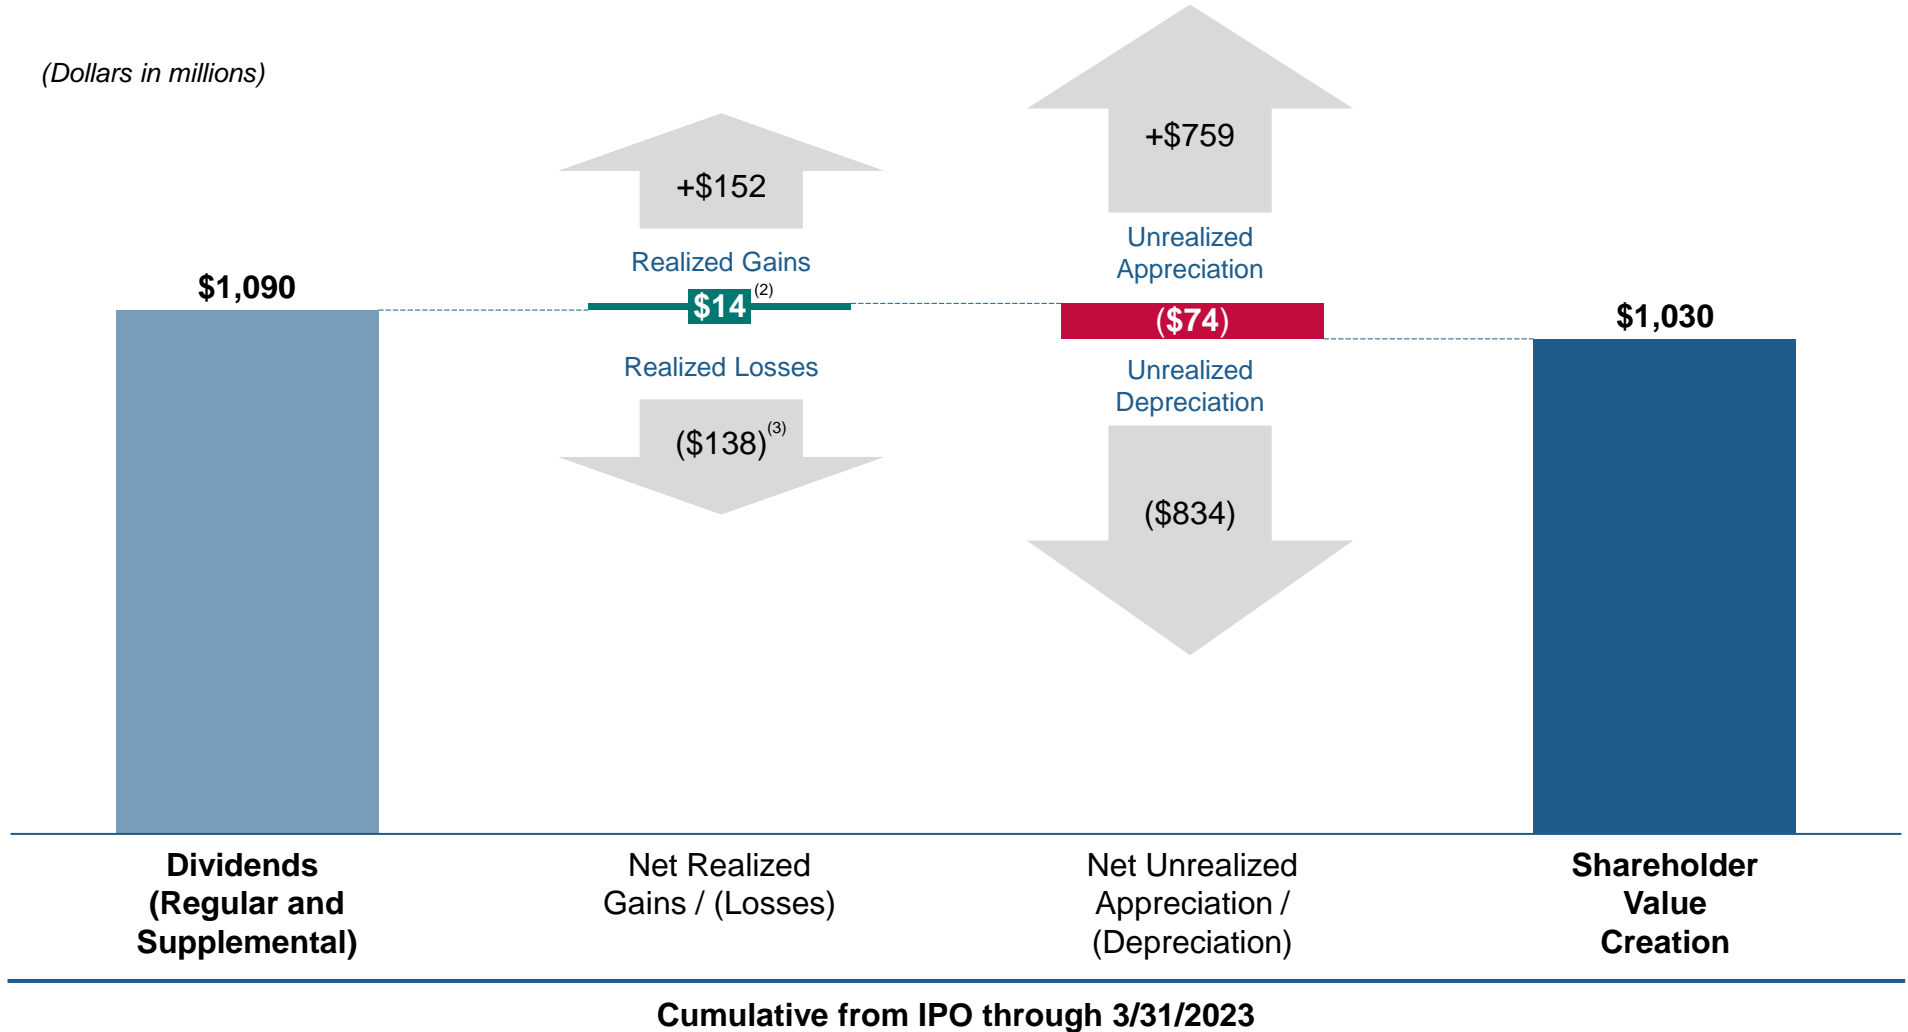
(Dollars in millions)

$1,090

+$152

Realized Gains

$14$^{(2)}$

Realized Losses

($138)$^{(3)}$

+$759

Unrealized Appreciation

($74)

Unrealized Depreciation

($834)

$1,030

Dividends (Regular and Supplemental)

Net Realized Gains / (Losses)

Net Unrealized Appreciation / (Depreciation)

Shareholder Value Creation

Cumulative from IPO through 3/31/2023